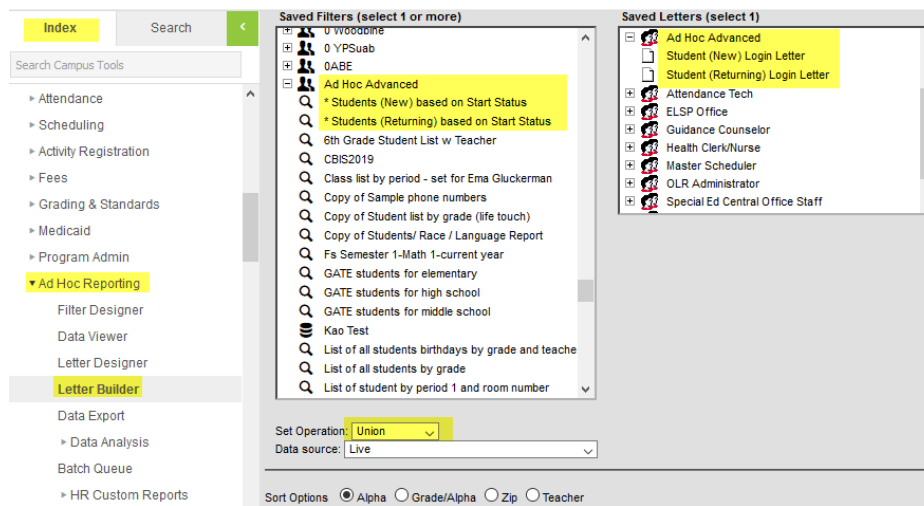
Index
Search
<
Search Campus Tools
▸ Attendance
▸ Scheduling
▸ Activity Registration
▸ Fees
▸ Grading & Standards
▸ Medicaid
▸ Program Admin
▾ Ad Hoc Reporting
Filter Designer
Data Viewer
Letter Designer
Letter Builder
Data Export
▸ Data Analysis
Batch Queue
▸ HR Custom Reports

Saved Filters (select 1 or more)
0 Woodbine
0 YPSuab
0ABE
Ad Hoc Advanced
* Students (New) based on Start Status
* Students (Returning) based on Start Status
6th Grade Student List w Teacher
CBIS2019
Class list by period - set for Ema Gluckerman
Copy of Sample phone numbers
Copy of Student list by grade (life touch)
Copy of Students/ Race / Language Report
Fs Semester 1-Math 1-current year
GATE students for elementary
GATE students for high school
GATE students for middle school
Kao Test
List of all students birthdays by grade and teache
List of all students by grade
List of student by period 1 and room number

Set Operation: Union
Data source: Live

Saved Letters (select 1)
Ad Hoc Advanced
Student (New) Login Letter
Student (Returning) Login Letter
Attendance Tech
ELSP Office
Guidance Counselor
Health Clerk/Nurse
Master Scheduler
OLR Administrator
Special Ed Central Office Staff

Sort Options Alpha Grade/Alpha Zip Teacher